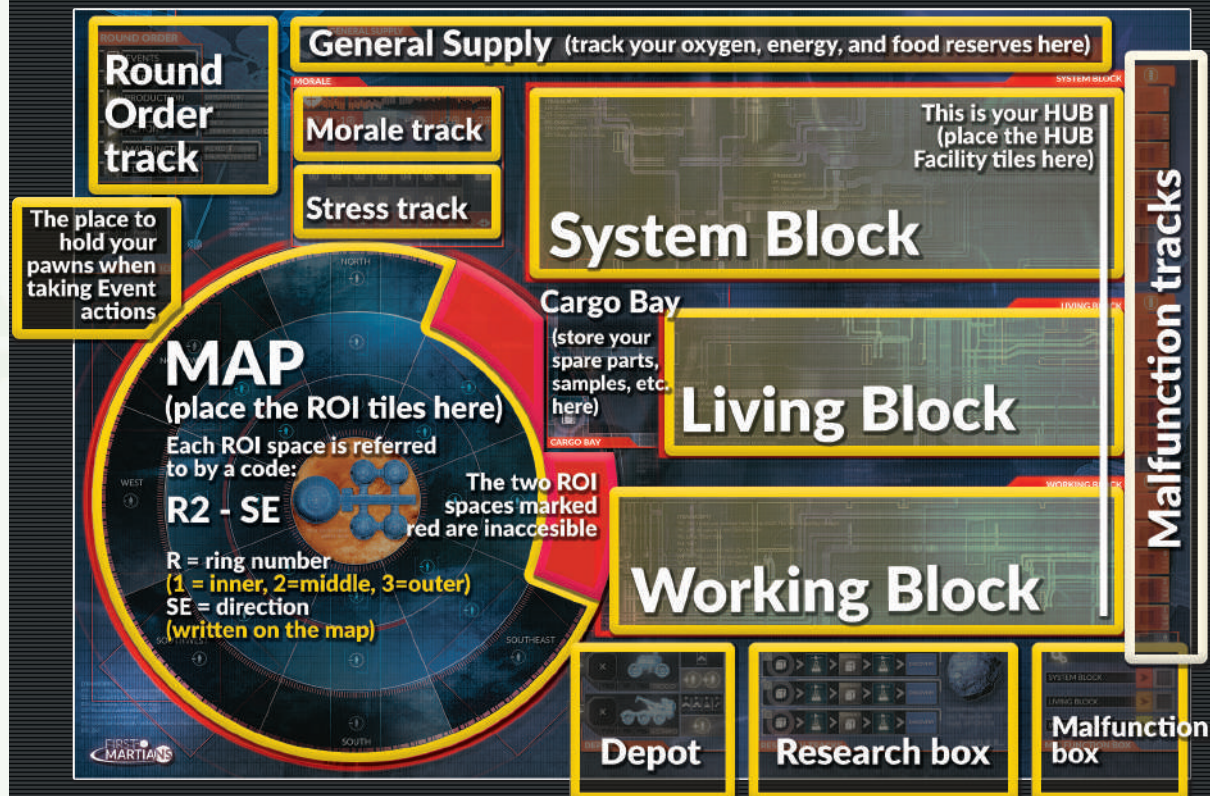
Round Order track

General Supply (track your oxygen, energy, and food reserves here)

Morale track

Stress track

This is your HUB (place the HUB Facility tiles here)

System Block

Malfunction tracks

The place to hold your pawns when taking Event actions

Cargo Bay (store your spare parts, samples, etc. here)

Living Block

MAP (place the ROI tiles here)

Each ROI space is referred to by a code:

R2 - SE

R = ring number
(1 = inner, 2=middle, 3=outer)
SE = direction
(written on the map)

The two ROI spaces marked red are inaccesible

Working Block

Depot

Research box

Malfunction box

NORTH

WEST

SOUTH

SOUTHEAST

FIRST MARTIANS